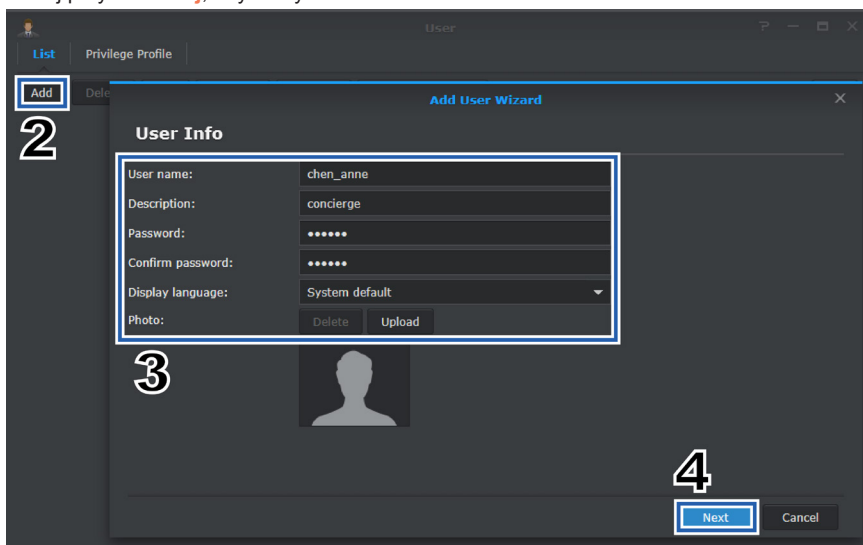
User

List
Privilege Profile

Add
Dele

Add User Wizard

2

User Info

User name: chen_anne
Description: concierge
Password: ••••••
Confirm password: ••••••
Display language: System default
Photo: Delete Upload

3

4

Next
Cancel